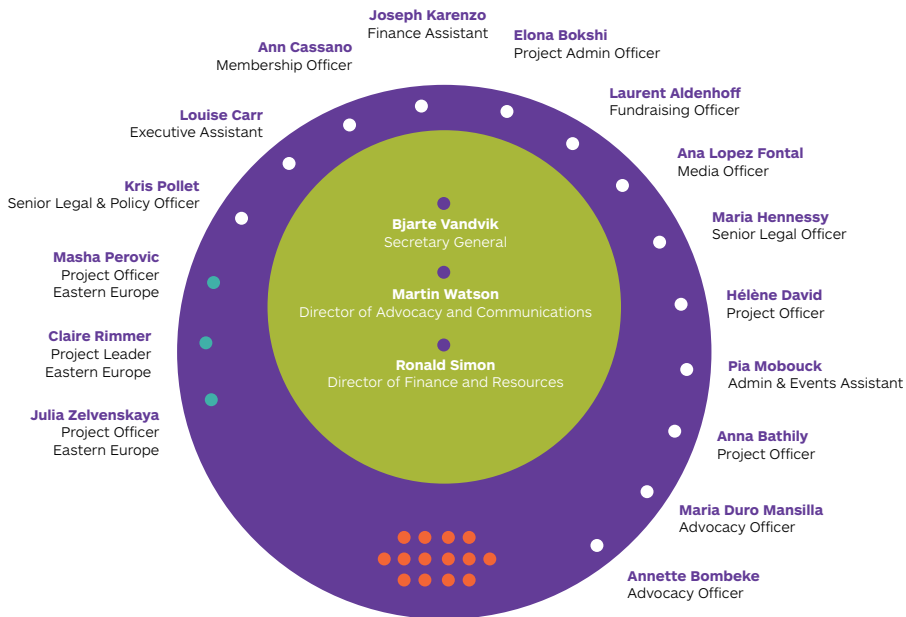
Joseph Karenzo
Finance Assistant

Elona Bokshi
Project Admin Officer

Laurent Aldenhoff
Fundraising Officer

Ana Lopez Fontal
Media Officer

Maria Hennessy
Senior Legal Officer

Hélène David
Project Officer

Pia Mobouck
Admin & Events Assistant

Anna Bathily
Project Officer

Maria Duro Mansilla
Advocacy Officer

Annette Bombeke
Advocacy Officer

Ann Cassano
Membership Officer

Louise Carr
Executive Assistant

Kris Pollet
Senior Legal & Policy Officer

Masha Perovic
Project Officer
Eastern Europe

Claire Rimmer
Project Leader
Eastern Europe

Julia Zelvenskaya
Project Officer
Eastern Europe

Bjarte Vandvik
Secretary General

Martin Watson
Director of Advocacy and Communications

Ronald Simon
Director of Finance and Resources